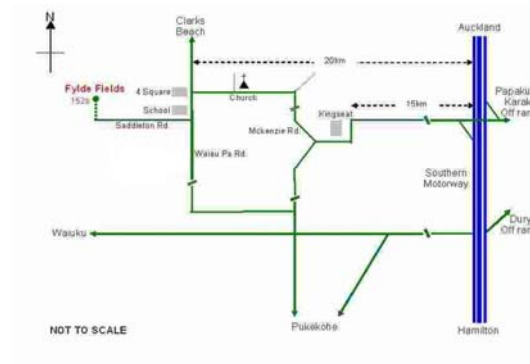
N

Clarks Beach

Auckland

20km

Fylde Fields
152b

4 Square

Church

School

Saddleton Rd.

15km

Papaku
Karak
Off ram

Kingseat

Mckenzie Rd.

Waiau Pa Rd.

Southern Motorway

Waiuku

Dury
Off ram

NOT TO SCALE

Pukekohe

Hamilton